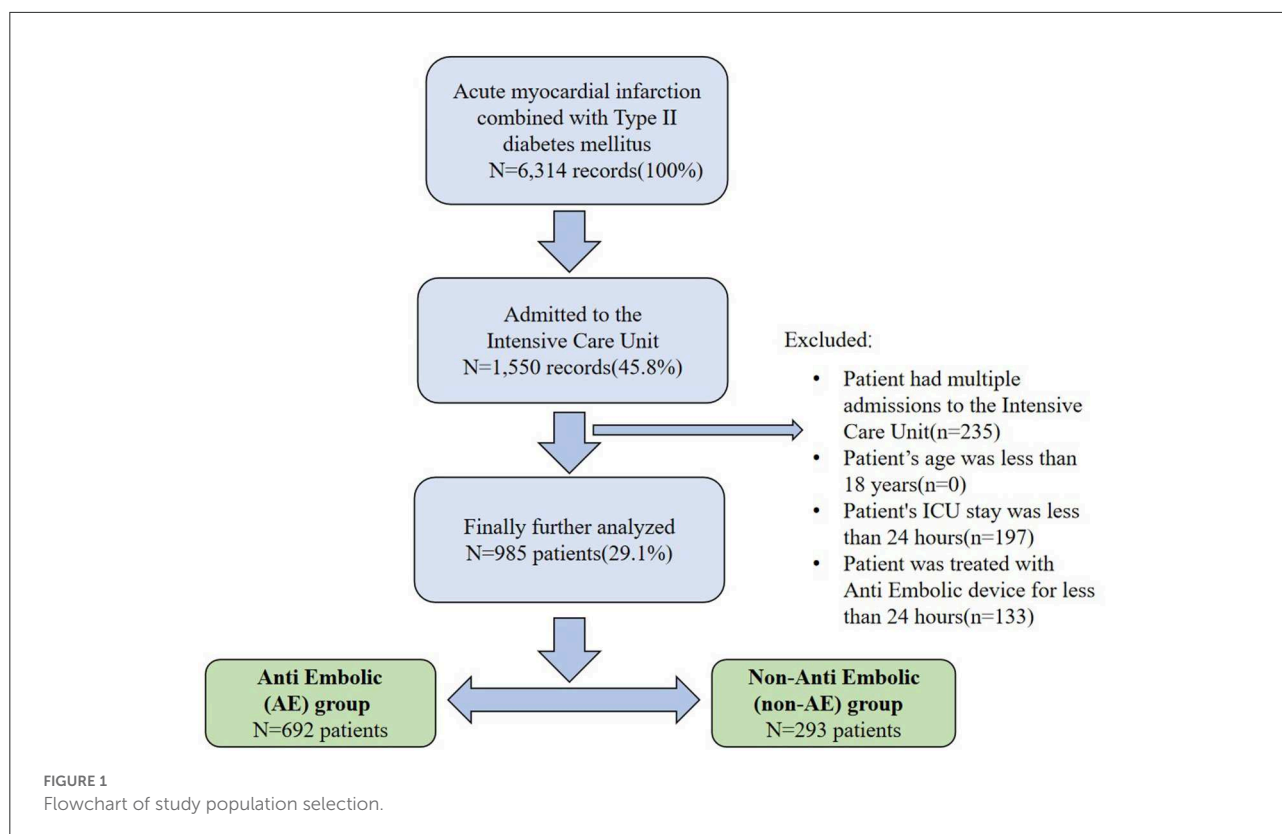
Acute myocardial infarction combined with Type II diabetes mellitus
N=6,314 records(100%)

Admitted to the Intensive Care Unit
N=1,550 records(45.8%)

Excluded:

- Patient had multiple admissions to the Intensive Care Unit(n=235)
- Patient’s age was less than 18 years(n=0)
- Patient's ICU stay was less than 24 hours(n=197)
- Patient was treated with Anti Embolic device for less than 24 hours(n=133)

Finally further analyzed
N=985 patients(29.1%)

Anti Embolic (AE) group
N=692 patients

Non-Anti Embolic (non-AE) group
N=293 patients

FIGURE 1
Flowchart of study population selection.